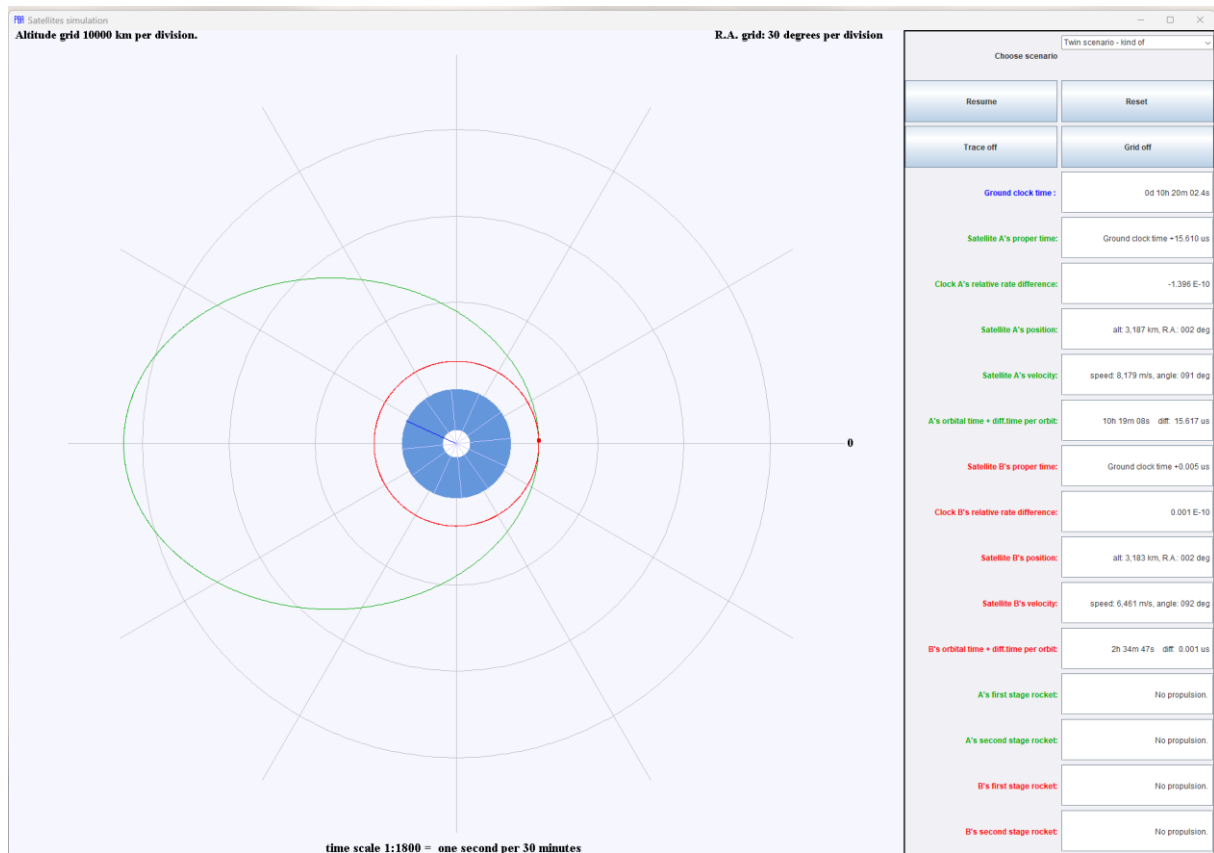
PBR Satellites simulation

Altitude grid 10000 km per division.

R.A. grid: 30 degrees per division

0

time scale 1:1800 = one second per 30 minutes

Choose scenario
Twin scenario - kind of

Resume
Reset
Trace off
Grid off

Ground clock time : 0d 10h 20m 02.4s
Satellite A's proper time: Ground clock time +15.610 us
Clock A's relative rate difference: -1.396 E-10
Satellite A's position: alt: 3,187 km, R.A.: 002 deg
Satellite A's velocity: speed: 8,179 m/s, angle: 091 deg
A's orbital time + diff.time per orbit: 10h 19m 08s diff: 15.617 us
Satellite B's proper time: Ground clock time +0.005 us
Clock B's relative rate difference: 0.001 E-10
Satellite B's position: alt: 3,183 km, R.A.: 002 deg
Satellite B's velocity: speed: 6,461 m/s, angle: 092 deg
B's orbital time + diff.time per orbit: 2h 34m 47s diff: 0.001 us
A's first stage rocket: No propulsion.
A's second stage rocket: No propulsion.
B's first stage rocket: No propulsion.
B's second stage rocket: No propulsion.